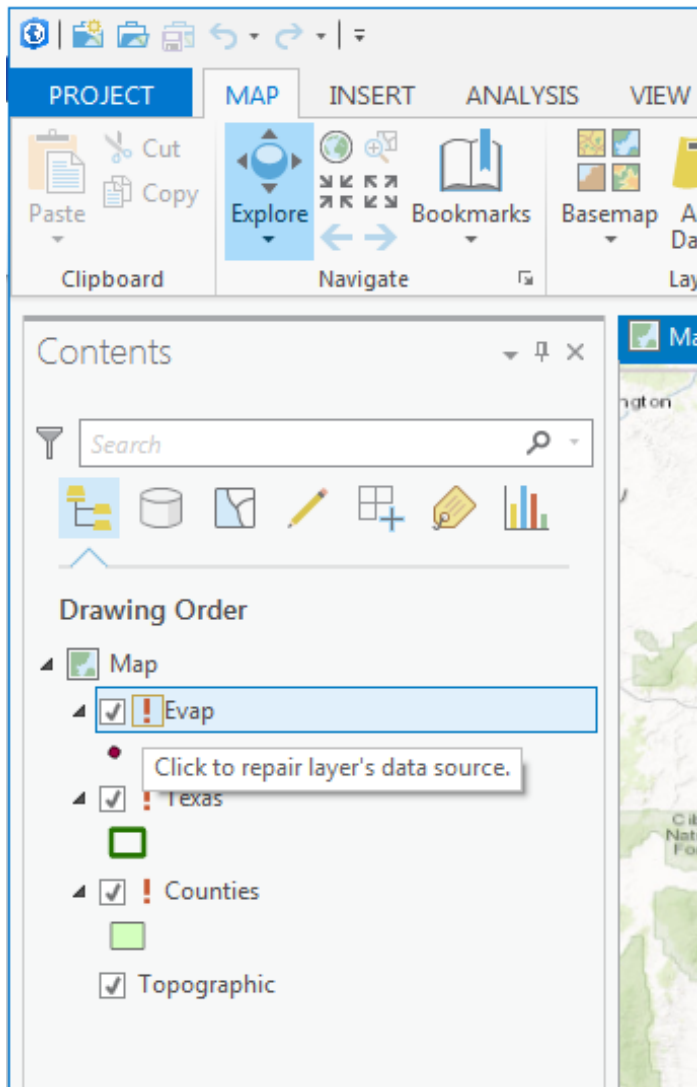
PROJECT MAP INSERT ANALYSIS VIEW

Paste
Cut
Copy
Clipboard

Explore
Navigate

Bookmarks

Basemap
A
Da
Lay

Contents

Search

Drawing Order

Map
Evap
Click to repair layer's data source.
Texas
Counties
Topographic

Ma
ngton
Cib
Nat
Fo